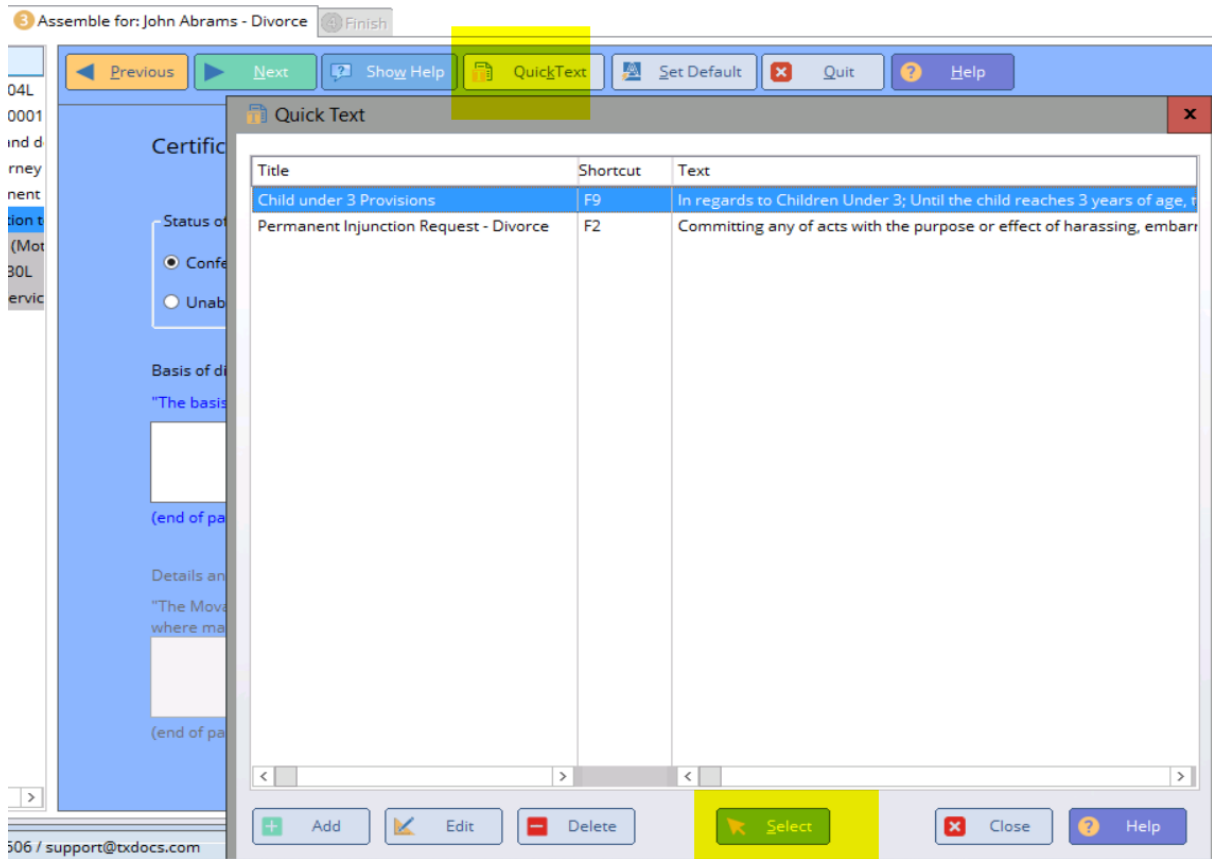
3 Assemble for: John Abrams - Divorce
Finish

Previous
Next
Show Help
QuickText
Set Default
Quit
Help

04L
0001
and d
rney
nent
tion t
(Mot
30L
ervic

Certific

Status of
Conf
Unab

Basis of d
"The basis

(end of pa

Details an
"The Mova
where ma

(end of pa

506 / support@txdocs.com

Quick Text

| Title | Shortcut | Text |
|---|---|---|
| Child under 3 Provisions | F9 | In regards to Children Under 3; Until the child reaches 3 years of age, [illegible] |
| Permanent Injunction Request - Divorce | F2 | Committing any of acts with the purpose or effect of harassing, embar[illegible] |

Add
Edit
Delete
Select
Close
Help